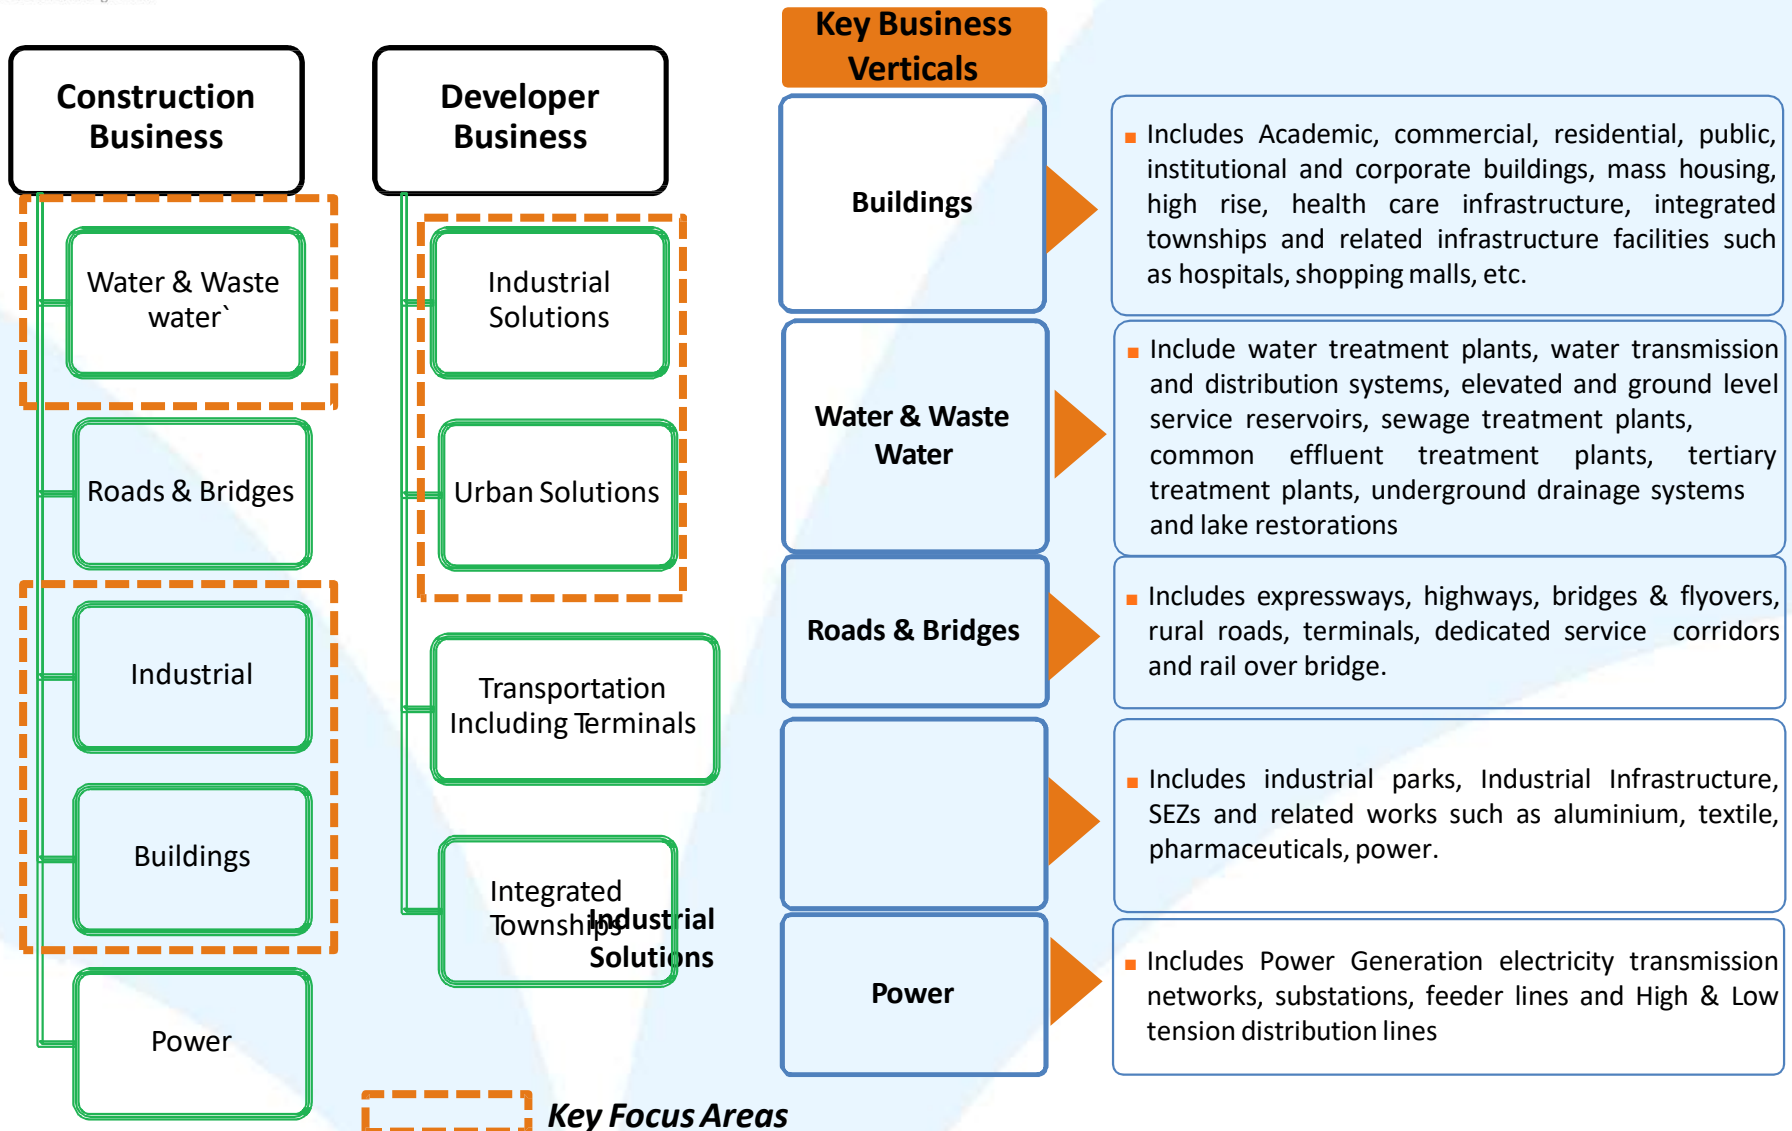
Construction Business

Water & Waste water`

Roads & Bridges

Industrial

Buildings

Power

Developer Business

Industrial Solutions

Urban Solutions

Transportation Including Terminals

Integrated Townships

Industrial Solutions

Key Focus Areas

Key Business Verticals

Buildings

▪ Includes Academic, commercial, residential, public, institutional and corporate buildings, mass housing, high rise, health care infrastructure, integrated townships and related infrastructure facilities such as hospitals, shopping malls, etc.

Water & Waste Water

▪ Include water treatment plants, water transmission and distribution systems, elevated and ground level service reservoirs, sewage treatment plants, common effluent treatment plants, tertiary treatment plants, underground drainage systems and lake restorations

Roads & Bridges

▪ Includes expressways, highways, bridges & flyovers, rural roads, terminals, dedicated service corridors and rail over bridge.

▪ Includes industrial parks, Industrial Infrastructure, SEZs and related works such as aluminium, textile, pharmaceuticals, power.

Power

▪ Includes Power Generation electricity transmission networks, substations, feeder lines and High & Low tension distribution lines